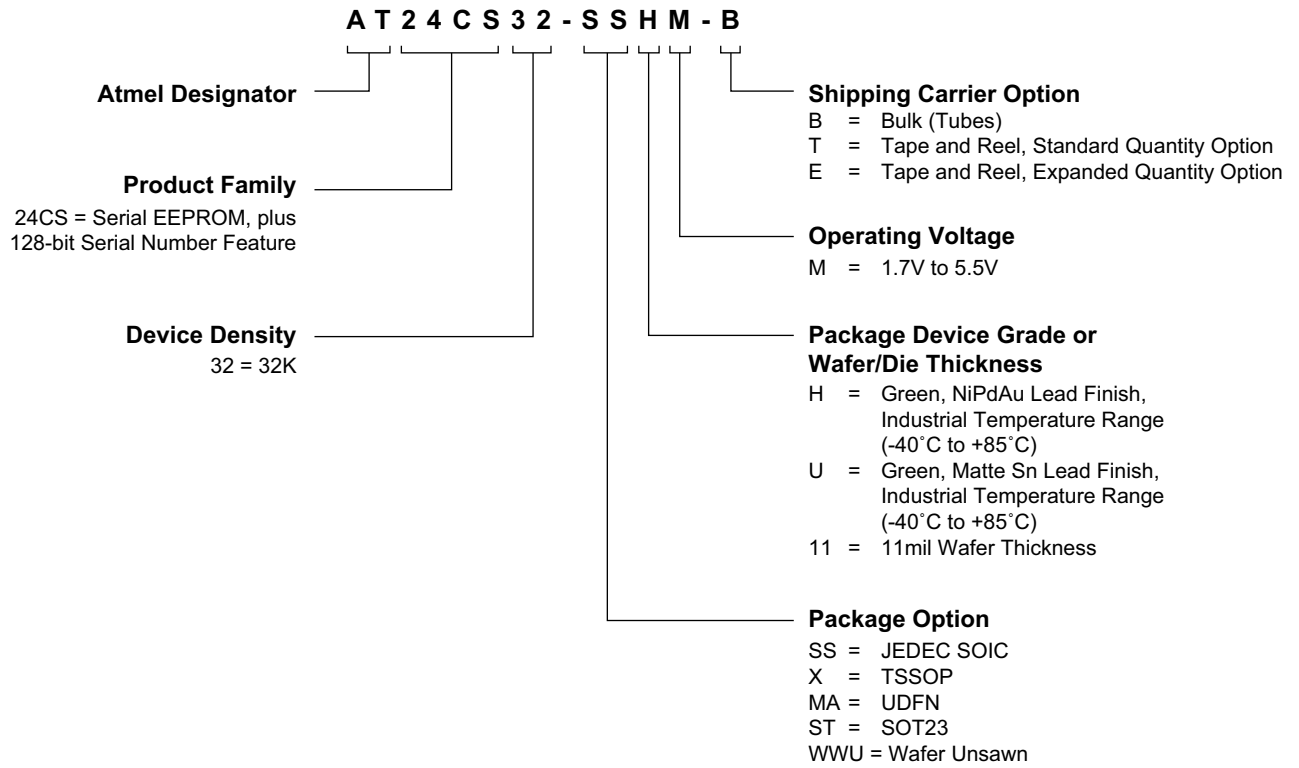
A T 2 4 C S 3 2 - S S H M - B

Atmel Designator

Product Family
24CS = Serial EEPROM, plus 128-bit Serial Number Feature

Device Density
32 = 32K

Shipping Carrier Option
B = Bulk (Tubes)
T = Tape and Reel, Standard Quantity Option
E = Tape and Reel, Expanded Quantity Option

Operating Voltage
M = 1.7V to 5.5V

Package Device Grade or Wafer/Die Thickness
H = Green, NiPdAu Lead Finish, Industrial Temperature Range (-40˚C to +85˚C)
U = Green, Matte Sn Lead Finish, Industrial Temperature Range (-40˚C to +85˚C)
11 = 11mil Wafer Thickness

Package Option
SS = JEDEC SOIC
X = TSSOP
MA = UDFN
ST = SOT23
WWU = Wafer Unsawn